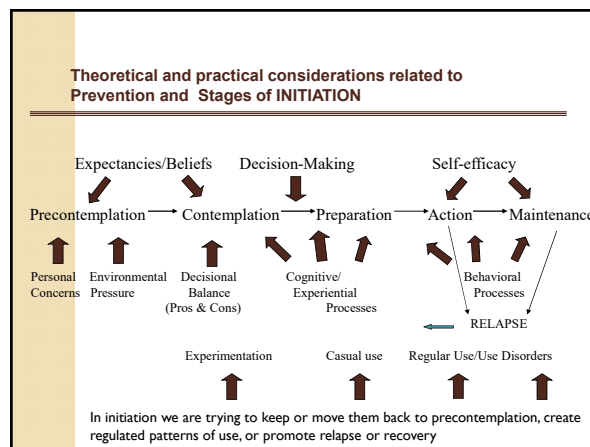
Theoretical and practical considerations related to Prevention and Stages of INITIATION

Expectancies/Beliefs

Decision-Making

Self-efficacy

Precontemplation → Contemplation → Preparation → Action → Maintenance

Personal Concerns

Environmental Pressure

Decisional Balance (Pros & Cons)

Cognitive/ Experiential Processes

Behavioral Processes

RELAPSE

Experimentation

Casual use

Regular Use/Use Disorders

In initiation we are trying to keep or move them back to precontemplation, create regulated patterns of use, or promote relapse or recovery